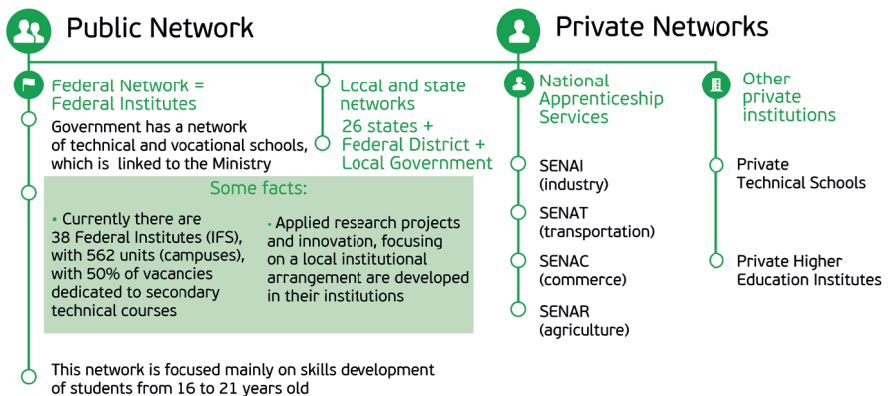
Public Network

Private Networks

Federal Network = Federal Institutes

Government has a network of technical and vocational schools, which is linked to the Ministry

Local and state networks

26 states + Federal District + Local Government

Some facts:

• Currently there are 38 Federal Institutes (IFS), with 562 units (campuses), with 50% of vacancies dedicated to secondary technical courses

• Applied research projects and innovation, focusing on a local institutional arrangement are developed in their institutions

This network is focused mainly on skills development of students from 16 to 21 years old

National Apprenticeship Services

SENAI (industry)

SENAT (transportation)

SENAC (commerce)

SENAR (agriculture)

Other private institutions

Private Technical Schools

Private Higher Education Institutes